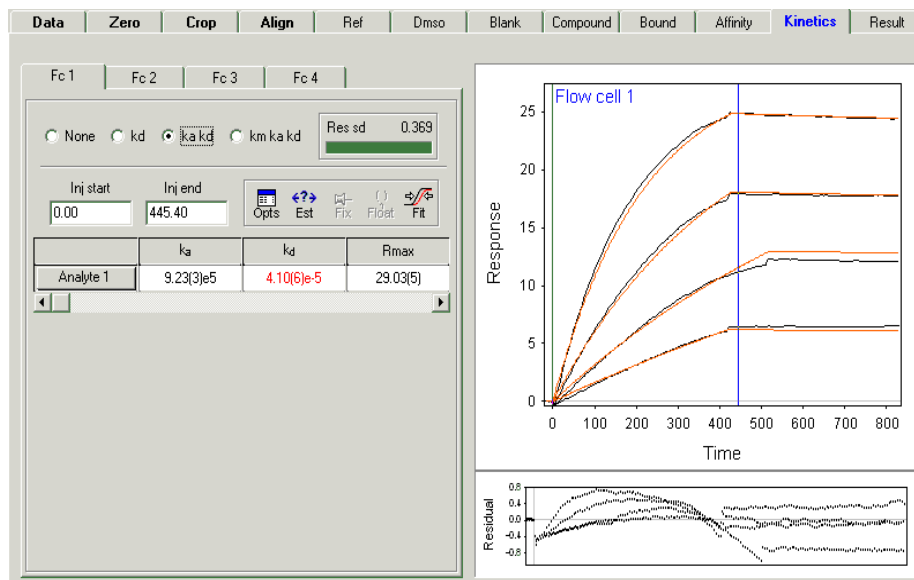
Data | Zero | Crop | Align | Ref | Dmso | Blank | Compound | Bound | Affinity | Kinetics | Result

Fc 1 | Fc 2 | Fc 3 | Fc 4

None kd ka kd km ka kd

Res sd 0.369

Inj start 0.00
Inj end 445.40

Opts Est Fix Float Fit

| | $k_a$ | $k_d$ | Rmax |
|---|---|---|---|
| Analyte 1 | 9.23(3)e5 | 4.10(6)e-5 | 29.03(5) |

Flow cell 1

Response

25
20
15
10
5
0

0 100 200 300 400 500 600 700 800

Time

Residual

0.8
0.4
0.0
-0.4
-0.8